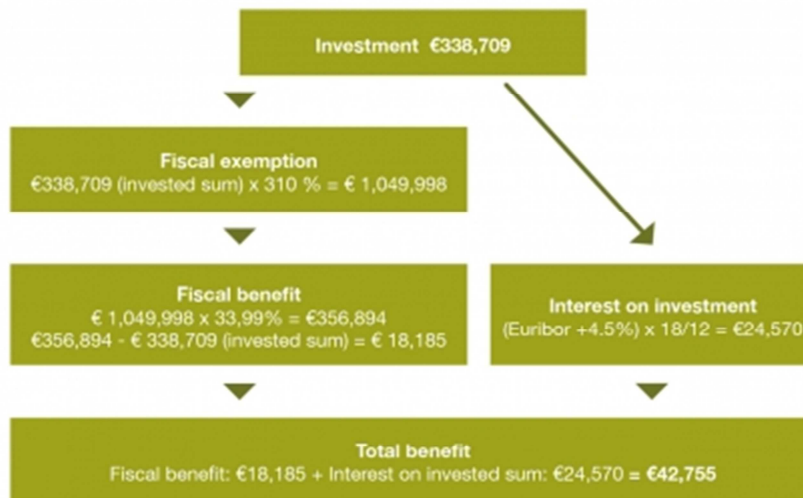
Investment €338,709

Fiscal exemption
€338,709 (invested sum) x 310 % = € 1,049,998

Fiscal benefit
€ 1,049,998 x 33,99% = €356,894
€356,894 - € 338,709 (invested sum) = € 18,185

Interest on investment
(Euribor +4.5%) x 18/12 = €24,570

Total benefit
Fiscal benefit: €18,185 + Interest on invested sum: €24,570 = €42,755